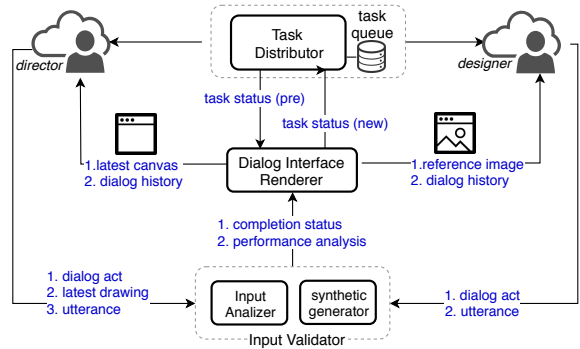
Task Distributor

task queue

director

designer

task status (pre)

task status (new)

1.latest canvas
2. dialog history

Dialog Interface Renderer

1.reference image
2. dialog history

1. completion status
2. performance analysis

1. dialog act
2. latest drawing
3. utterance

Input Analizer

synthetic generator

1. dialog act
2. utterance

Input Validator